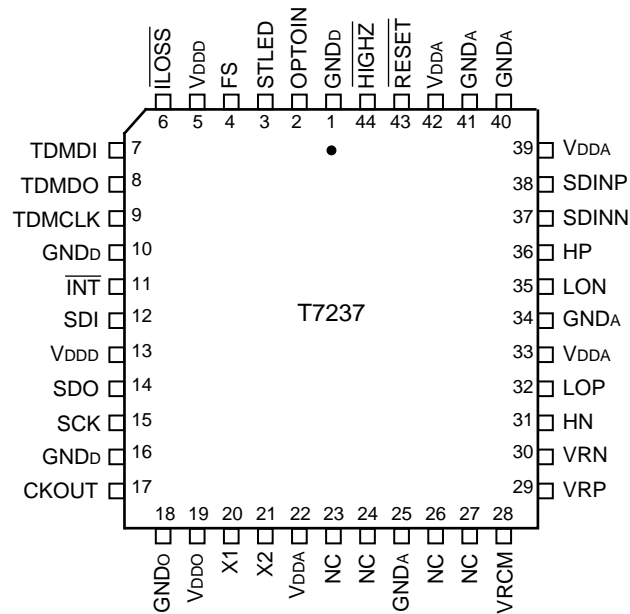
$\overline{ILOSS}$ 6
VDDD 5
FS 4
STLED 3
OPTOIN 2
GNDD 1
$\overline{HIGHZ}$ 44
$\overline{RESET}$ 43
VDDA 42
GNDA 41
GNDA 40

TDMDI 7
TDMDO 8
TDMCLK 9
GNDD 10
$\overline{INT}$ 11
SDI 12
VDDD 13
SDO 14
SCK 15
GNDD 16
CKOUT 17

39 VDDA
38 SDINP
37 SDINN
36 HP
35 LON
34 GNDA
33 VDDA
32 LOP
31 HN
30 VRN
29 VRP

T7237

18 GNDO
19 VDDO
20 X1
21 X2
22 VDDA
23 NC
24 NC
25 GNDA
26 NC
27 NC
28 VRCM